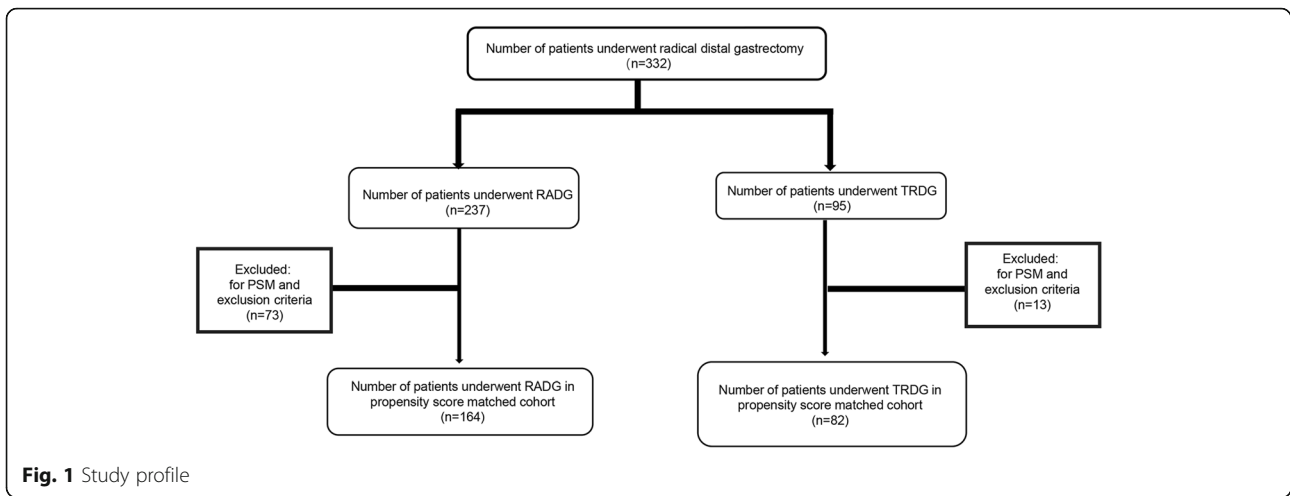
Number of patients underwent radical distal gastrectomy
(n=332)

Number of patients underwent RADG
(n=237)

Number of patients underwent TRDG
(n=95)

Excluded:
for PSM and
exclusion criteria
(n=73)

Excluded:
for PSM and
exclusion criteria
(n=13)

Number of patients underwent RADG in
propensity score matched cohort
(n=164)

Number of patients underwent TRDG in
propensity score matched cohort
(n=82)

**Fig. 1** Study profile